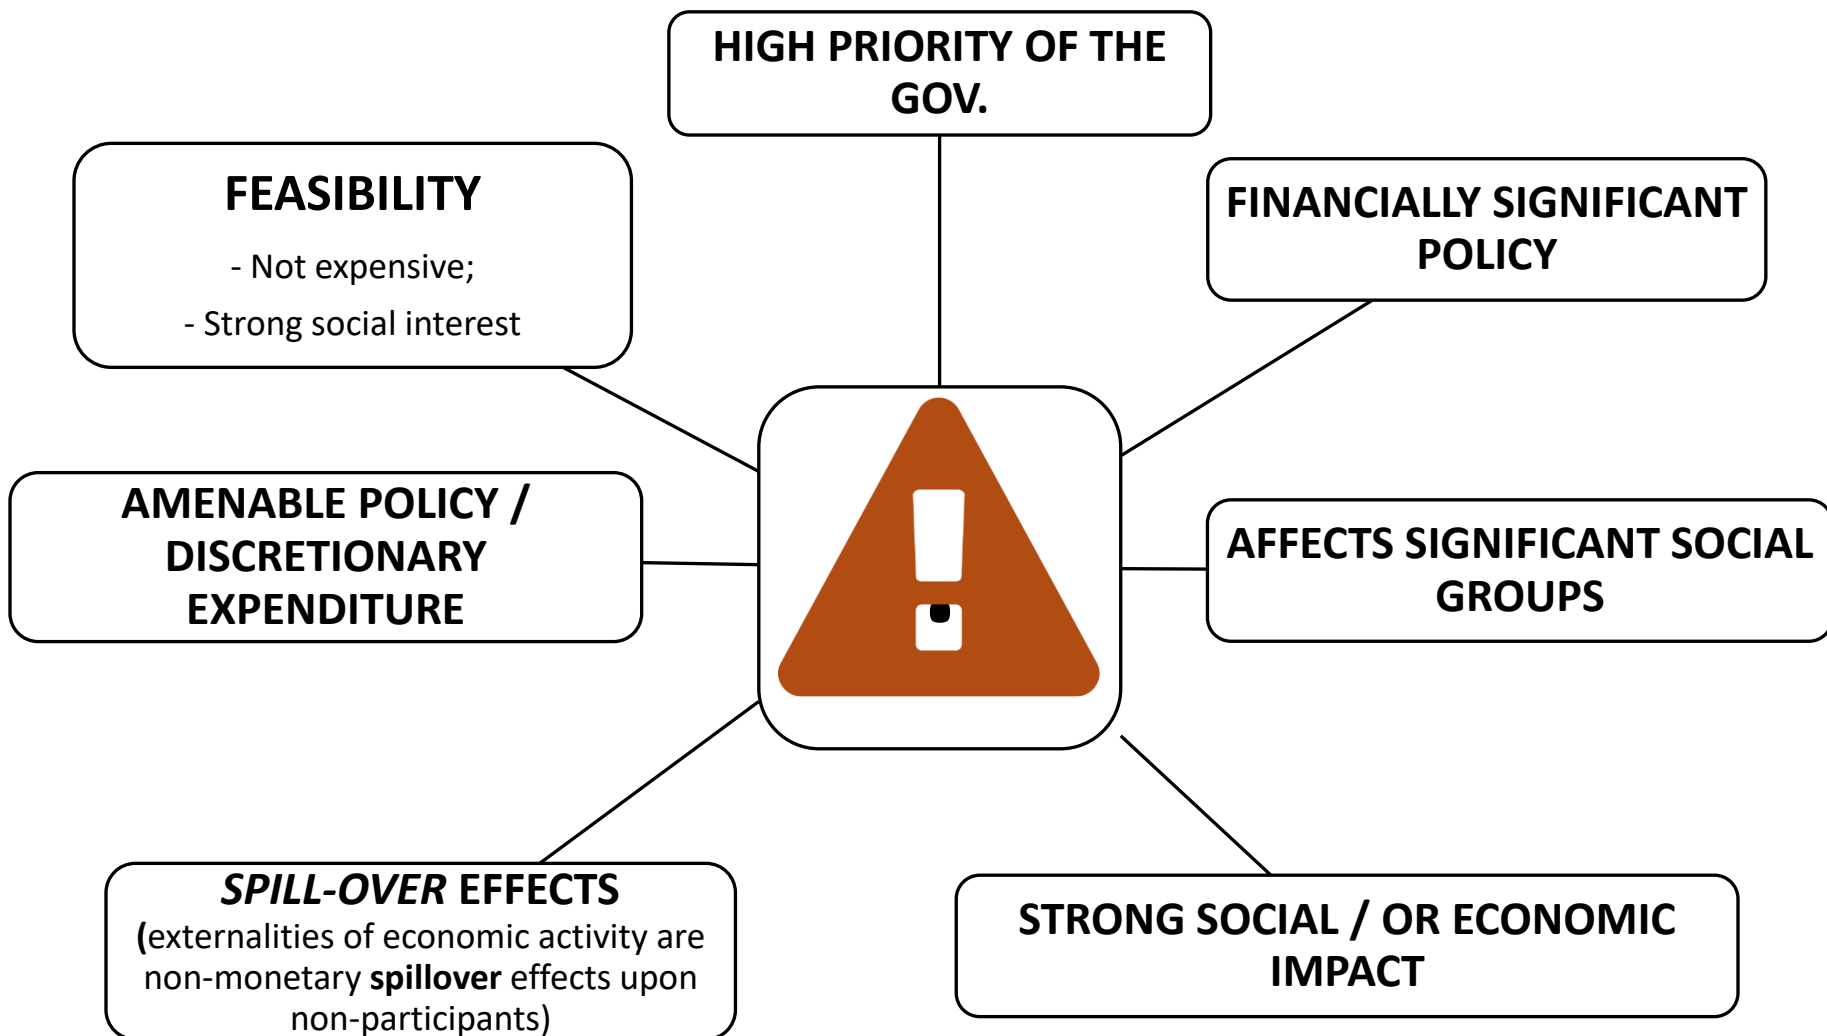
HIGH PRIORITY OF THE GOV.

FEASIBILITY

- Not expensive;

- Strong social interest

FINANCIALLY SIGNIFICANT POLICY

AMENABLE POLICY / DISCRETIONARY EXPENDITURE

AFFECTS SIGNIFICANT SOCIAL GROUPS

SPILL-OVER EFFECTS (externalities of economic activity are non-monetary spillover effects upon non-participants)

STRONG SOCIAL / OR ECONOMIC IMPACT